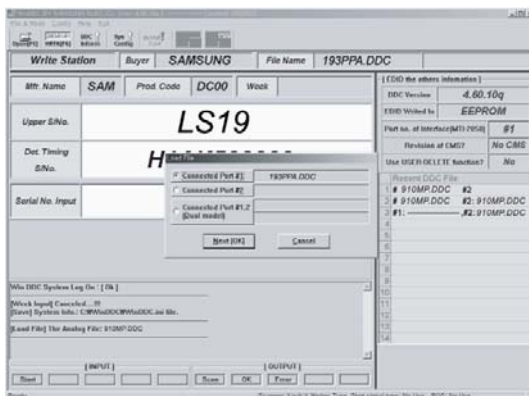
Write Station | Buyer | SAMSUNG | File Name | 193PPA.DDC

Mfr. Name | SAM | Prod. Code | DC00 | Week

Upper S/No. | LS19

Det. Timing S/No. | H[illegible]

Serial No. Input

[EDID the others information]
DDC Version | 4.60.10q
EDID Writed In | EEPROM
Part no. of Interface(MTI-7050) | #1
Revision of CMS? | No CMS
Use USER DELETE function? | No

Recent DDC File
1 # 910MP.DDC #2
2 # 910MP.DDC #2: 910MP.DDC
3 #1: ——— #2: 910MP.DDC
4
5
6
7
8
9
10
11
12
13
14

Load File
Connected Port #1 | 193PPA.DDC
Connected Port #2
Connected Port #1,2 (Dual mode)
Next [OK] | Cancel

Win DDC System Log On : [ Ok ]
[Week Input] Canceled ...!!!
[Save] System Info.: C:\WinDDC\WinDDC.ini file.
[Load File] The Analog File: 910MP.DDC

[INPUT]
Start
Scan | OK | Error
[OUTPUT]